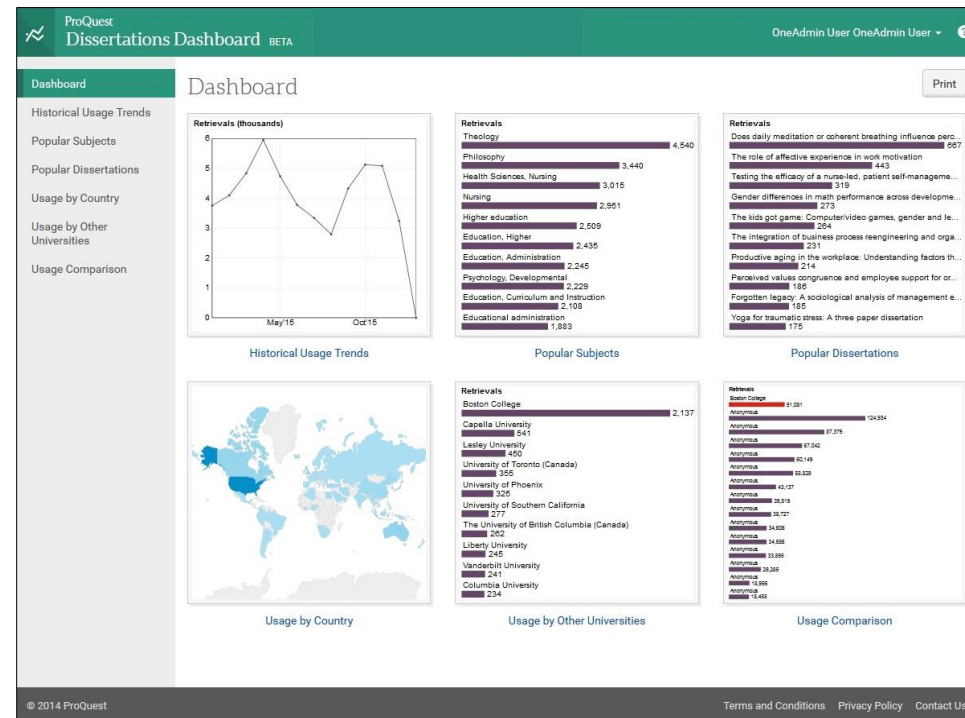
ProQuest
Dissertations Dashboard BETA

OneAdmin User OneAdmin User

Dashboard
Historical Usage Trends
Popular Subjects
Popular Dissertations
Usage by Country
Usage by Other Universities
Usage Comparison

Dashboard

Print

Retrievals (thousands)
6
5
4
3
2
1
0
May'15
Oct'15

Historical Usage Trends

Retrievals
Theology
4,540
Philosophy
3,440
Health Sciences, Nursing
3,015
Nursing
2,951
Higher education
2,509
Education, Higher
2,435
Education, Administration
2,245
Psychology, Developmental
2,229
Education, Curriculum and Instruction
2,108
Educational administration
1,883

Popular Subjects

Retrievals
Does daily meditation or coherent breathing influence perc...
667
The role of affective experience in work motivation
443
Testing the efficacy of a nurse-led, patient self-manageme...
319
Gender differences in math performance across developme...
273
The kids got game: Computer/video games, gender and le...
264
The integration of business process reengineering and orga...
231
Productive aging in the workplace: Understanding factors th...
214
Perceived values congruence and employee support for or...
186
Forgotten legacy: A sociological analysis of management e...
185
Yoga for traumatic stress: A three paper dissertation
175

Popular Dissertations

Usage by Country

Retrievals
Boston College
2,137
Capella University
541
Lesley University
450
University of Toronto (Canada)
355
University of Phoenix
325
University of Southern California
277
The University of British Columbia (Canada)
262
Liberty University
245
Vanderbilt University
241
Columbia University
234

Usage by Other Universities

Retrievals
Boston College
51,081
Anonymous
124,534
Anonymous
87,379
Anonymous
67,042
Anonymous
60,149
Anonymous
55,829
Anonymous
43,137
Anonymous
35,519
Anonymous
38,727
Anonymous
34,606
Anonymous
34,586
Anonymous
33,895
Anonymous
29,285
Anonymous
15,866
Anonymous
15,458

Usage Comparison

© 2014 ProQuest

Terms and Conditions Privacy Policy Contact Us